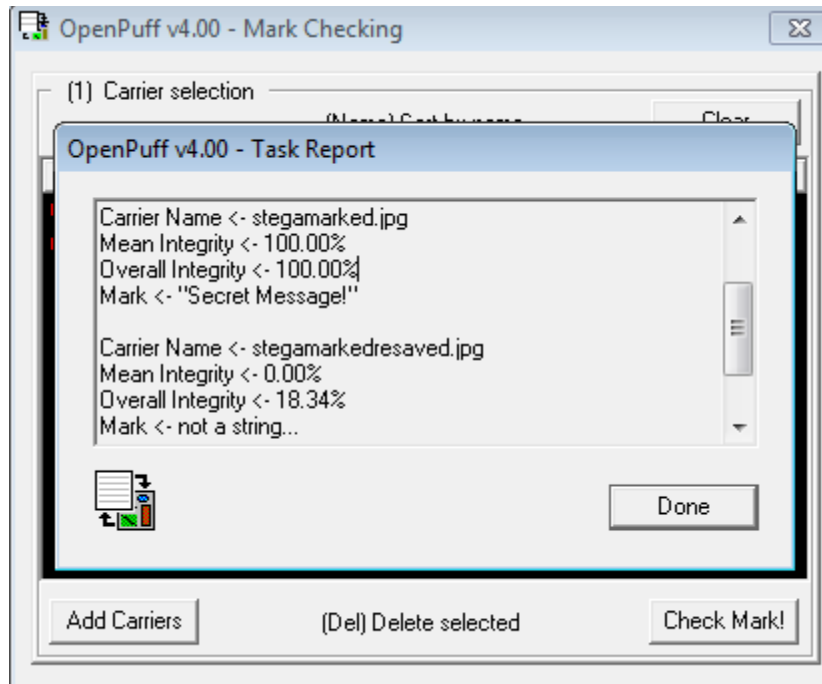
OpenPuff v4.00 - Mark Checking

(1) Carrier selection

(Name) Sort by name

Clear

OpenPuff v4.00 - Task Report

Carrier Name <- stegamarked.jpg
Mean Integrity <- 100.00%
Overall Integrity <- 100.00%
Mark <- "Secret Message!"

Carrier Name <- stegamarkedresaved.jpg
Mean Integrity <- 0.00%
Overall Integrity <- 18.34%
Mark <- not a string...

Done

Add Carriers

(Del) Delete selected

Check Mark!